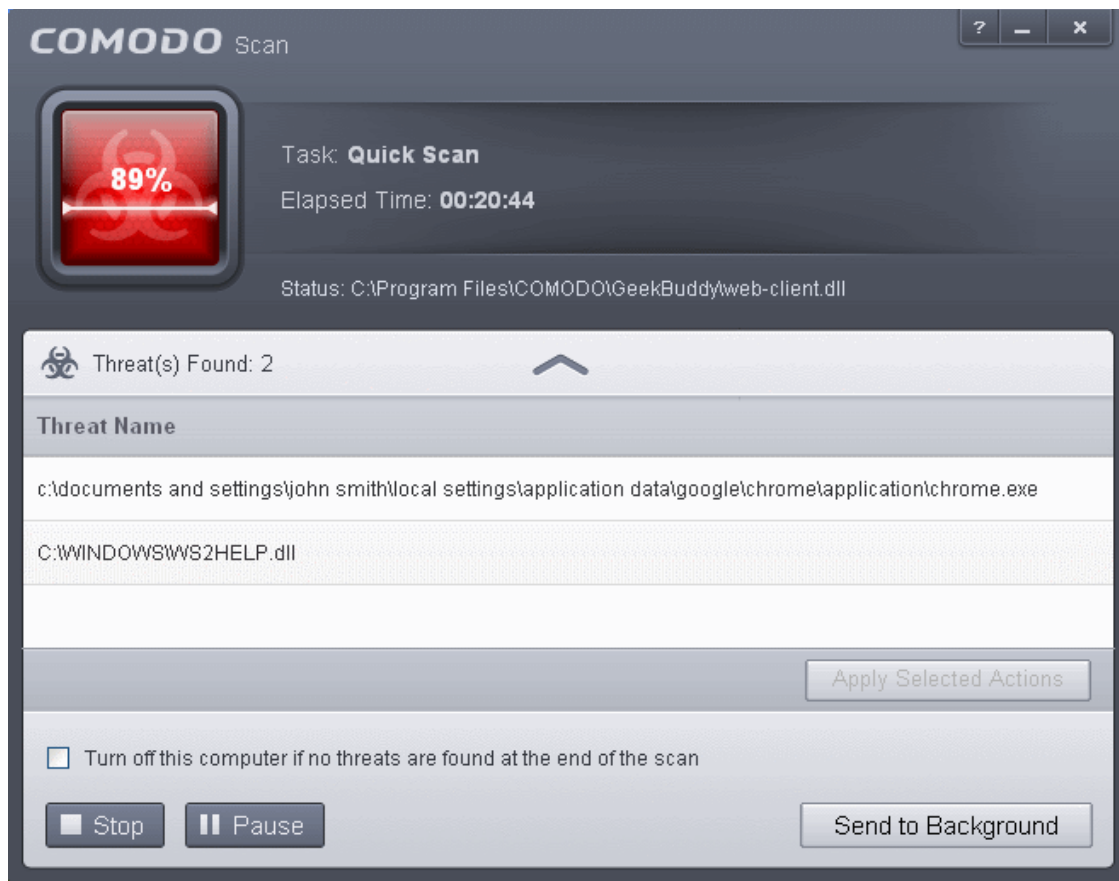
COMODO Scan

?

89%

Task: Quick Scan

Elapsed Time: 00:20:44

Status: C:\Program Files\COMODO\GeekBuddy\web-client.dll

Threat(s) Found: 2

| Threat Name |
|---|
| c:\documents and settings\john smith\local settings\application data\google\chrome\application\chrome.exe |
| C:\WINDOWS\WS2HELP.dll |

Apply Selected Actions

Turn off this computer if no threats are found at the end of the scan

Stop

Pause

Send to Background